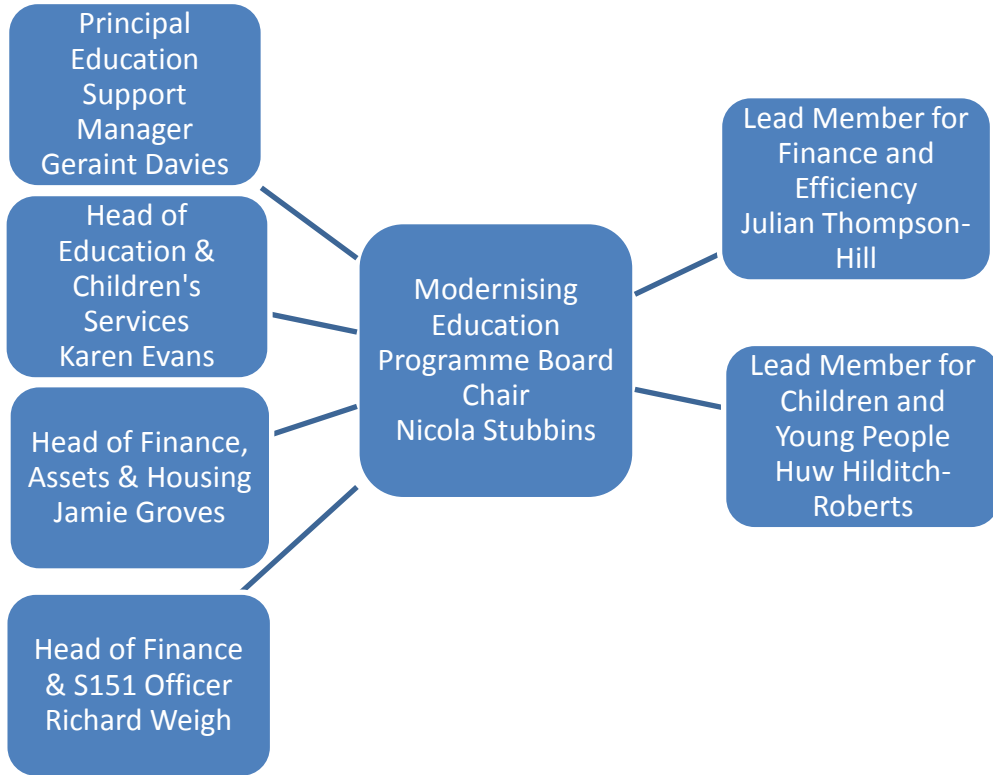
Principal Education Support Manager Geraint Davies

Head of Education & Children's Services Karen Evans

Head of Finance, Assets & Housing Jamie Groves

Head of Finance & S151 Officer Richard Weigh

Modernising Education Programme Board Chair Nicola Stubbins

Lead Member for Finance and Efficiency Julian Thompson-Hill

Lead Member for Children and Young People Huw Hilditch-Roberts